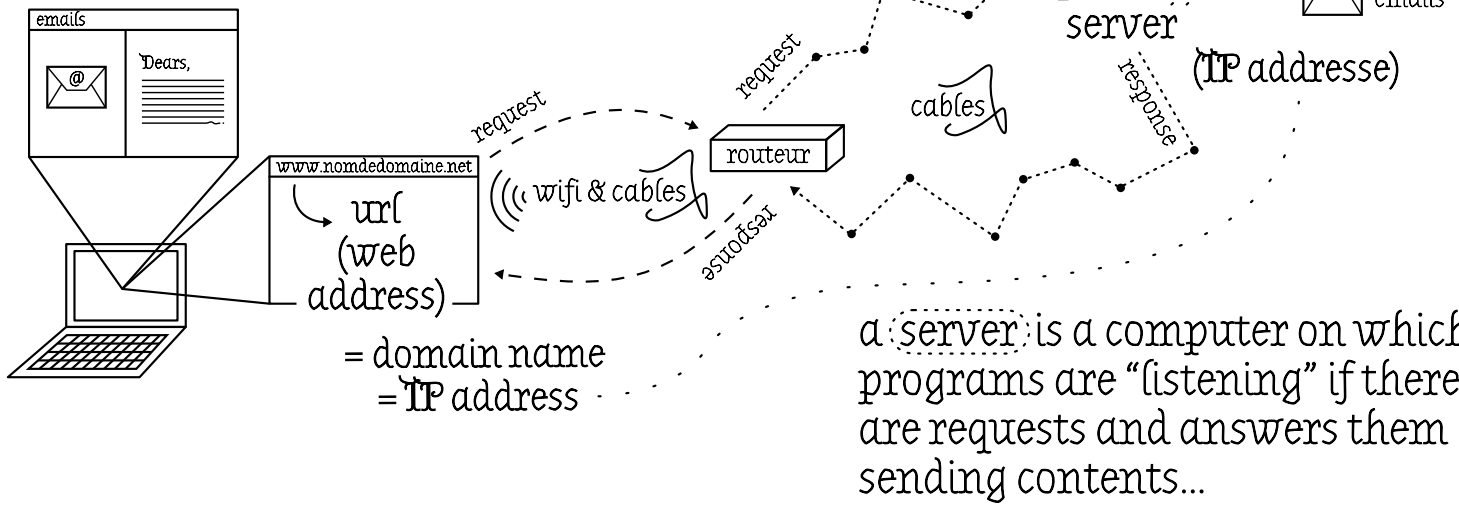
emails

Dears,

www.nomdedomaine.net

url (web address)

= domain name
= IP address

request

wifi & cables

response

routeur

request

cables

server

response

(IP addresse)

emails

a server is a computer on which programs are "listening" if there are requests and answers them sending contents...